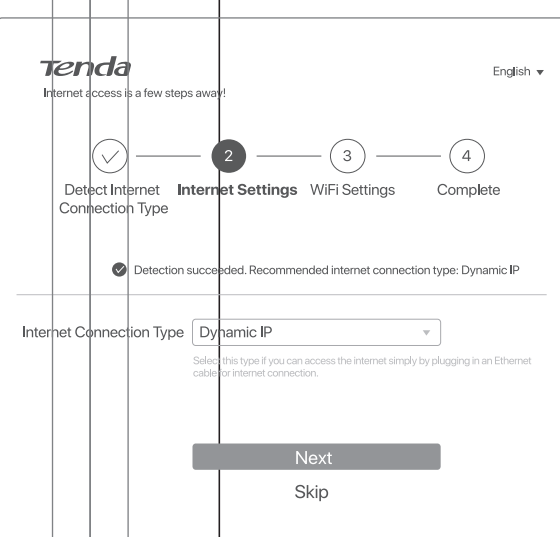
Tenda

English ▾

Internet access is a few steps away!

2

3

4

Detect Internet Connection Type

Internet Settings

WiFi Settings

Complete

Detection succeeded. Recommended internet connection type: Dynamic IP

Internet Connection Type

Dynamic IP

Select this type if you can access the internet simply by plugging in an Ethernet cable for internet connection.

Next

Skip